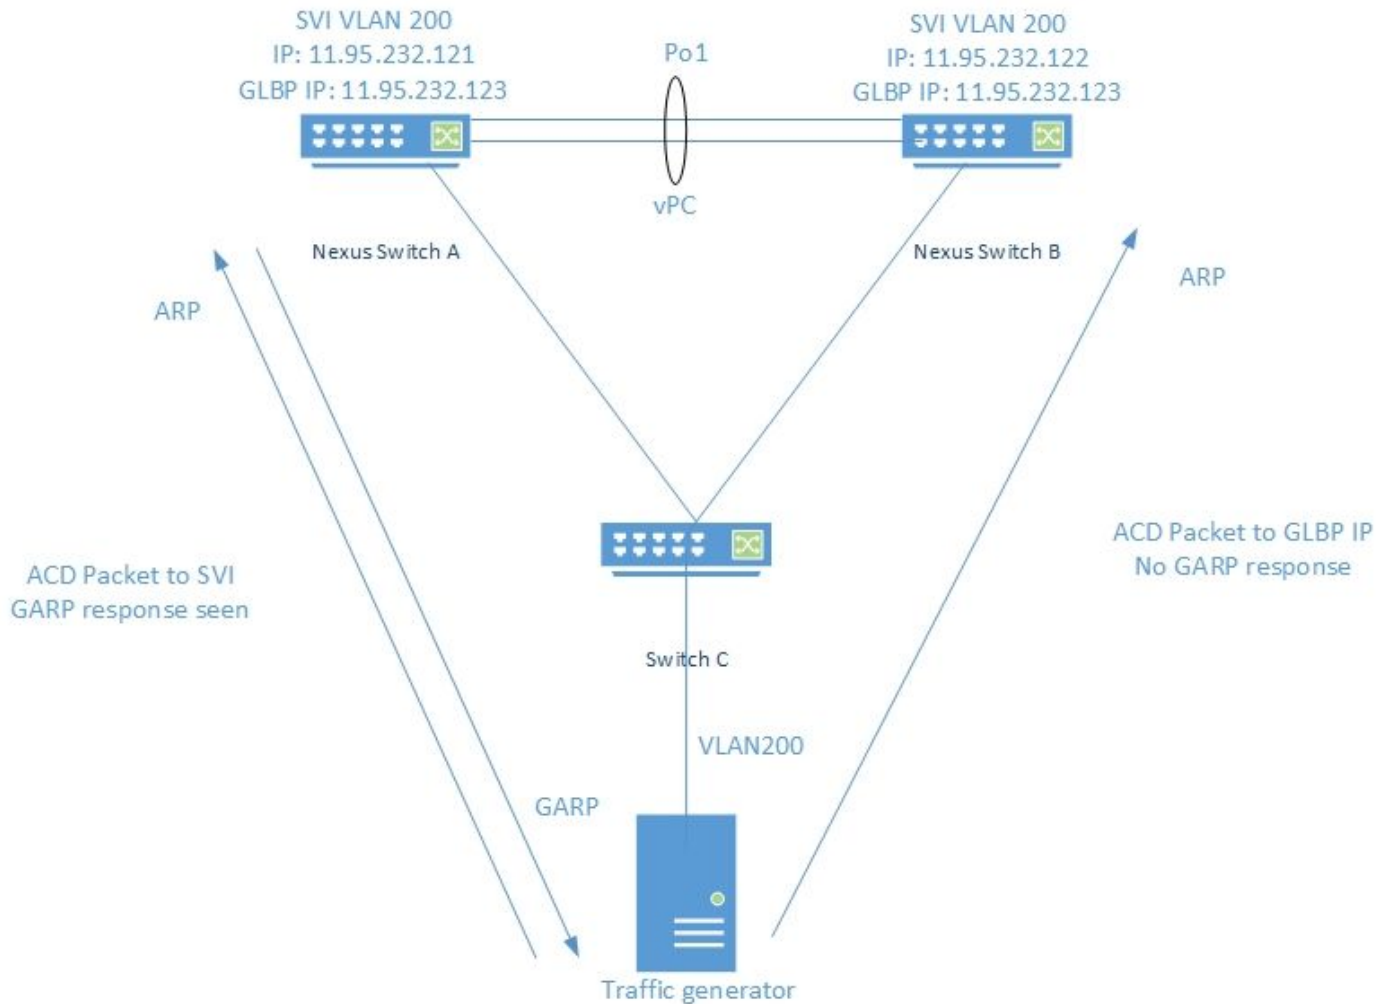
SVI VLAN 200
IP: 11.95.232.121
GLBP IP: 11.95.232.123

Po1

SVI VLAN 200
IP: 11.95.232.122
GLBP IP: 11.95.232.123

vPC

Nexus Switch A

Nexus Switch B

ARP

ARP

ACD Packet to GLBP IP
No GARP response

ACD Packet to SVI
GARP response seen

Switch C

VLAN200

GARP

Traffic generator